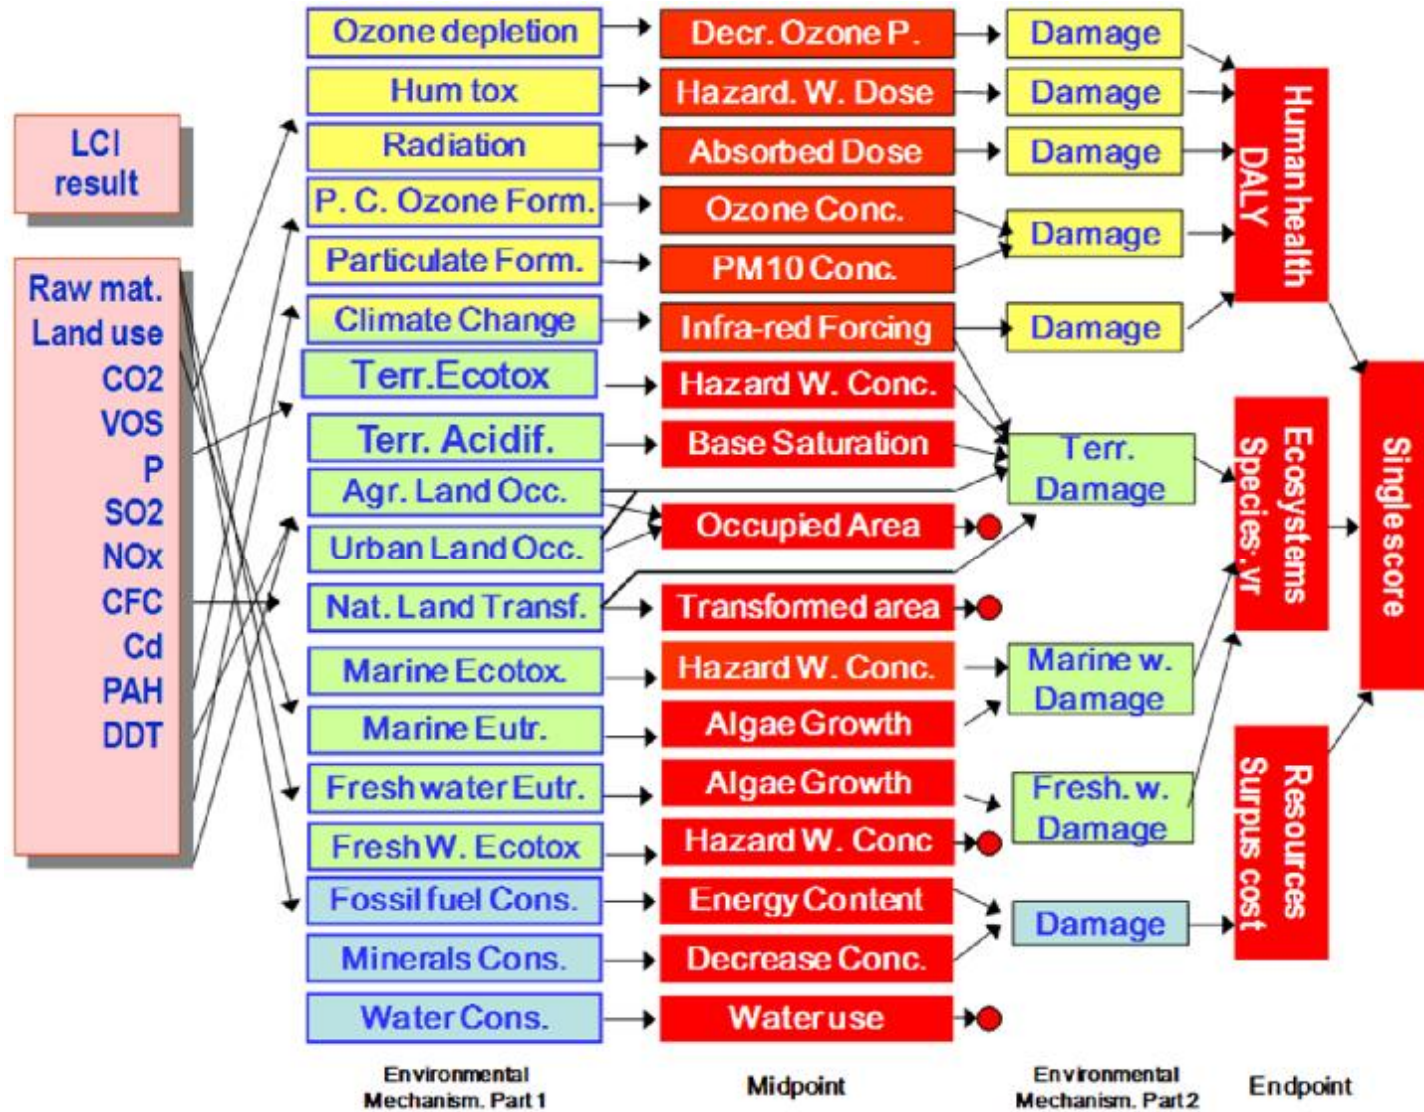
LCI result

Raw mat.
Land use
CO2
VOS
P
SO2
NOx
CFC
Cd
PAH
DDT

Ozone depletion
Hum tox
Radiation
P. C. Ozone Form.
Particulate Form.
Climate Change
Terr.Ecotox
Terr. Acidif.
Agr. Land Occ.
Urban Land Occ.
Nat. Land Transf.
Marine Ecotox.
Marine Eutr.
Freshwater Eutr.
Fresh W. Ecotox
Fossil fuel Cons.
Minerals Cons.
Water Cons.

Decr. Ozone P.
Hazard. W. Dose
Absorbed Dose
Ozone Conc.
PM10 Conc.
Infra-red Forcing
Hazard W. Conc.
Base Saturation
Occupied Area
Transformed area
Hazard W. Conc.
Algae Growth
Algae Growth
Hazard W. Conc
Energy Content
Decrease Conc.
Water use

Damage
Damage
Damage
Damage
Damage
Terr. Damage
Marine w. Damage
Fresh. w. Damage
Damage

Human health DALY
Ecosystems Species. yr
Resources Surpus cost

Single score

Environmental Mechanism. Part 1
Midpoint
Environmental Mechanism. Part 2
Endpoint